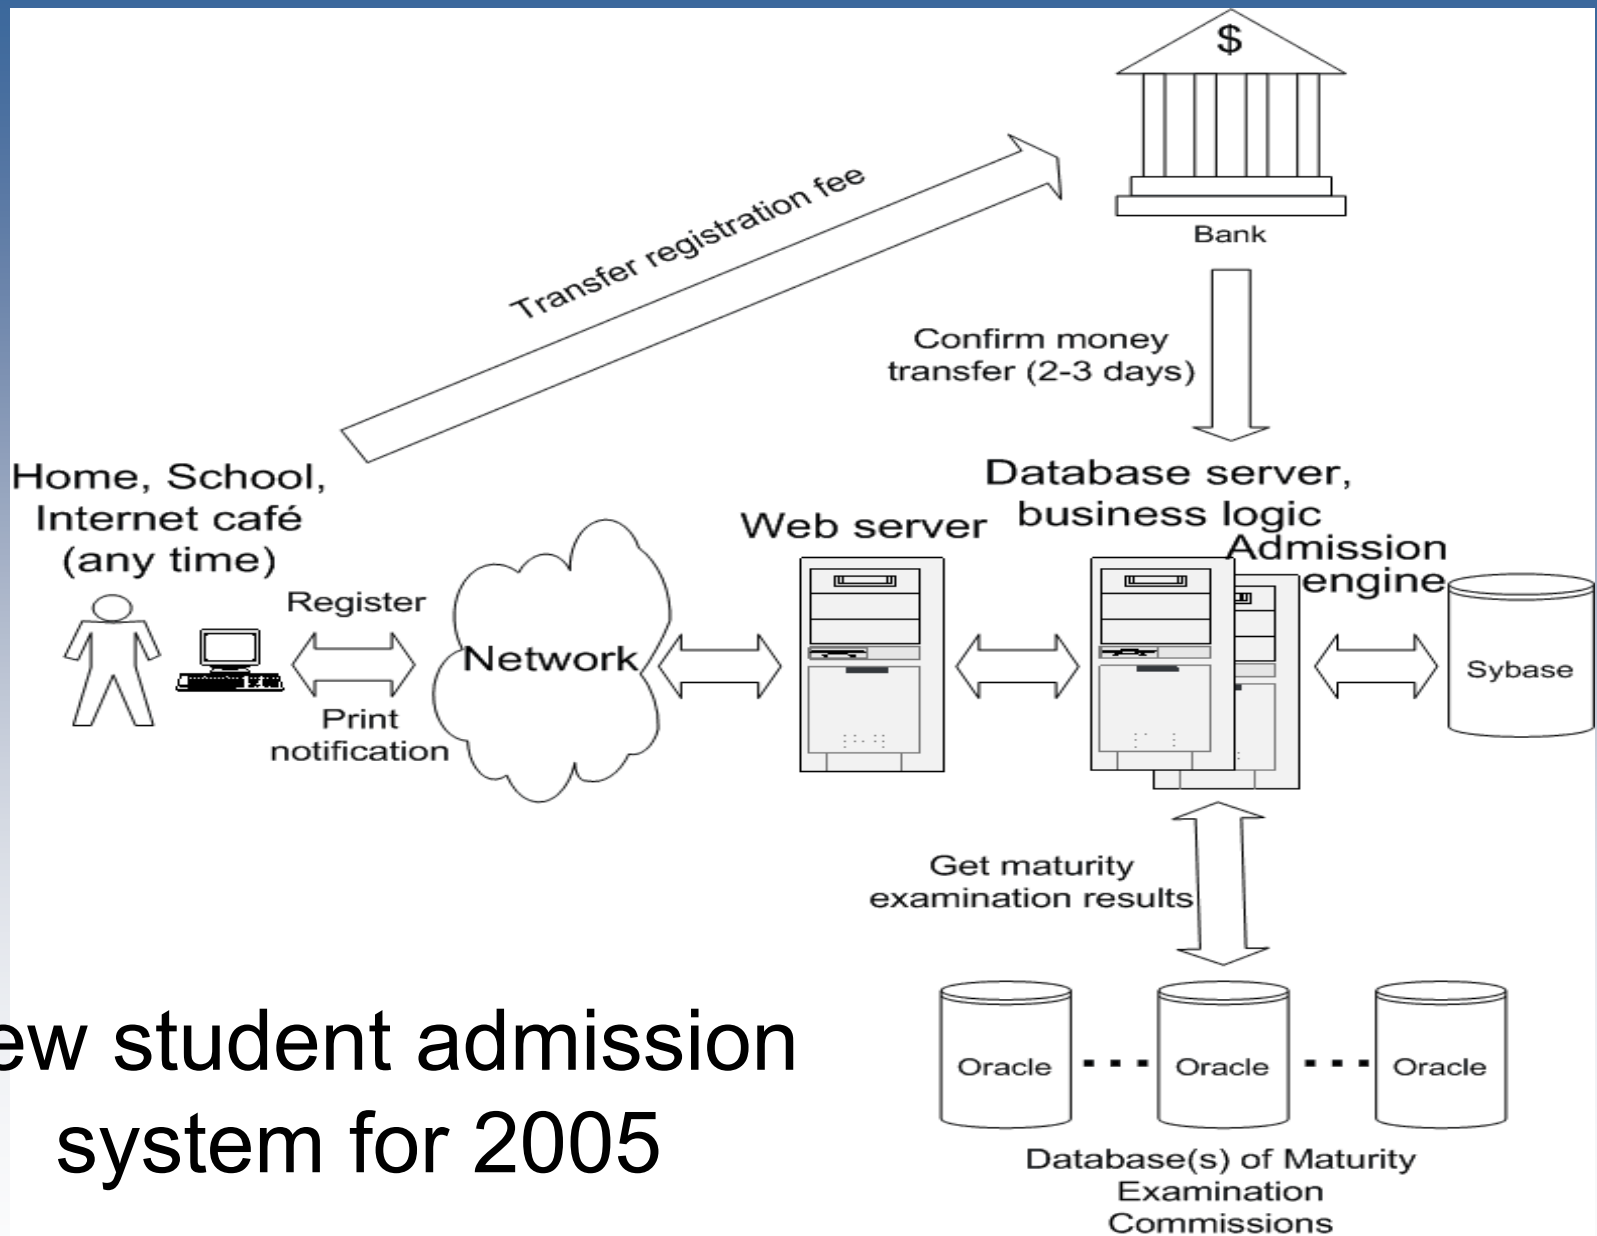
$

Bank

Transfer registration fee

Confirm money transfer (2-3 days)

Home, School, Internet café (any time)

Register

Print notification

Network

Web server

Database server, business logic

Admission engine

Sybase

Get maturity examination results

Oracle

Oracle

Oracle

Database(s) of Maturity Examination Commissions

ew student admission system for 2005